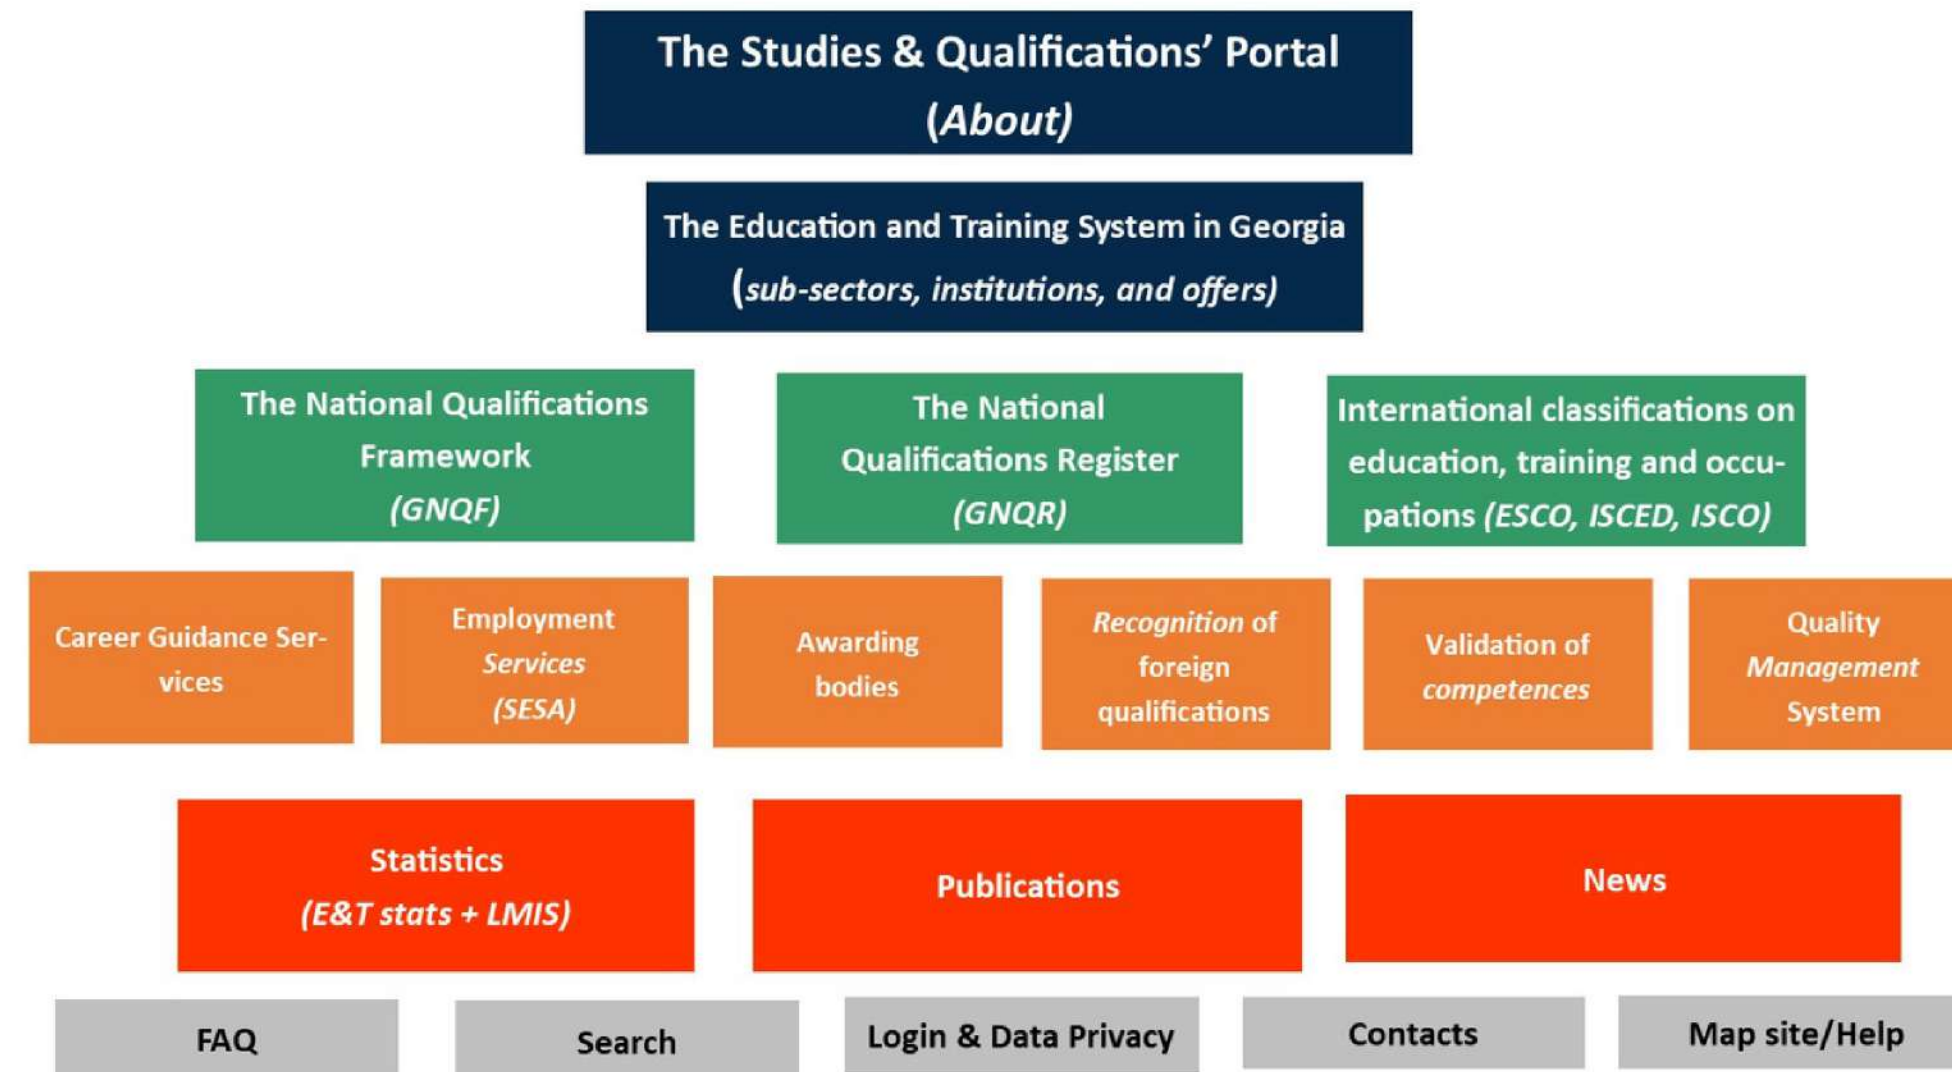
The Studies & Qualifications' Portal
(About)

The Education and Training System in Georgia
(sub-sectors, institutions, and offers)

The National Qualifications Framework
(GNQF)

The National Qualifications Register
(GNQR)

International classifications on education, training and occupations (ESCO, ISCED, ISCO)

Career Guidance Services

Employment Services
(SESA)

Awarding bodies

Recognition of foreign qualifications

Validation of competences

Quality Management System

Statistics
(E&T stats + LMIS)

Publications

News

FAQ

Search

Login & Data Privacy

Contacts

Map site/Help